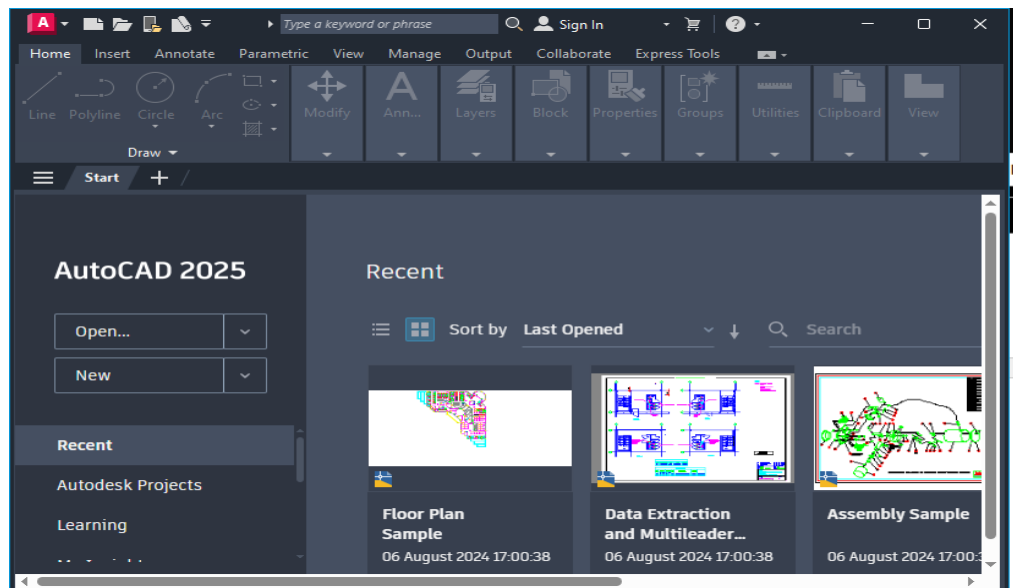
A

Type a keyword or phrase

Sign In

Home Insert Annotate Parametric View Manage Output Collaborate Express Tools

Line Polyline Circle Arc

Draw

Modify

Ann...

Layers

Block

Properties

Groups

Utilities

Clipboard

View

Start

AutoCAD 2025

Open...

New

Recent

Autodesk Projects

Learning

Recent

Sort by Last Opened

Search

Floor Plan Sample
06 August 2024 17:00:38

Data Extraction and Multileader...
06 August 2024 17:00:38

Assembly Sample
06 August 2024 17:00:3